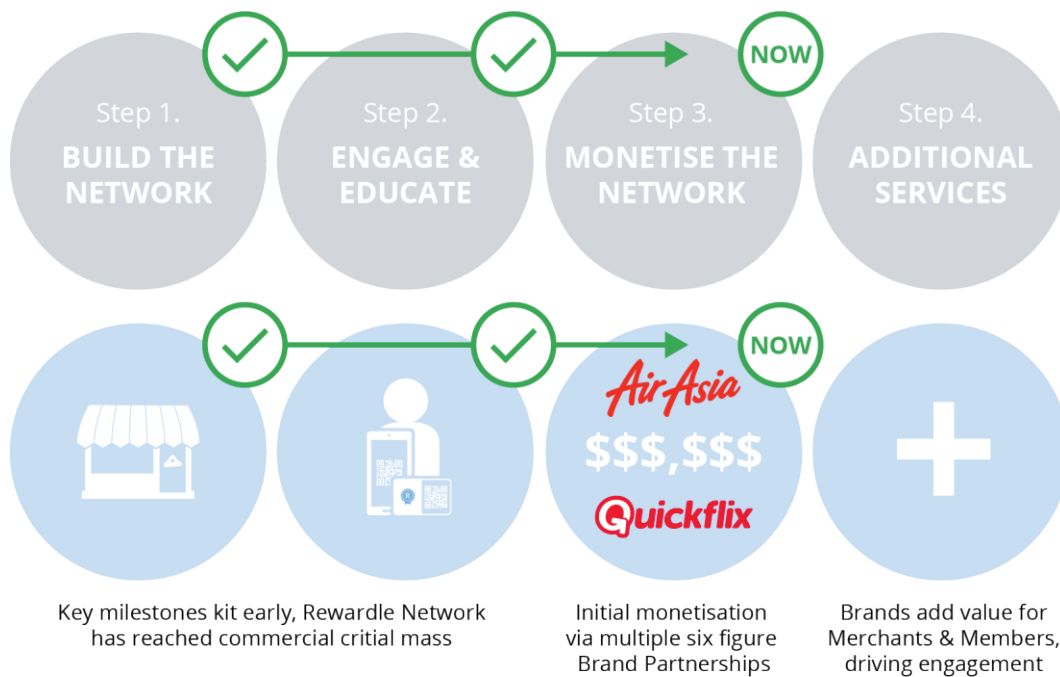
NOW

Step 1.
BUILD THE NETWORK

Step 2.
ENGAGE & EDUCATE

Step 3.
MONETISE THE NETWORK

Step 4.
ADDITIONAL SERVICES

NOW

AirAsia
$$$,$$$
Quickflix

Key milestones kit early, Rewardle Network has reached commercial critial mass

Initial monetisation via multiple six figure Brand Partnerships

Brands add value for Merchants & Members, driving engagement